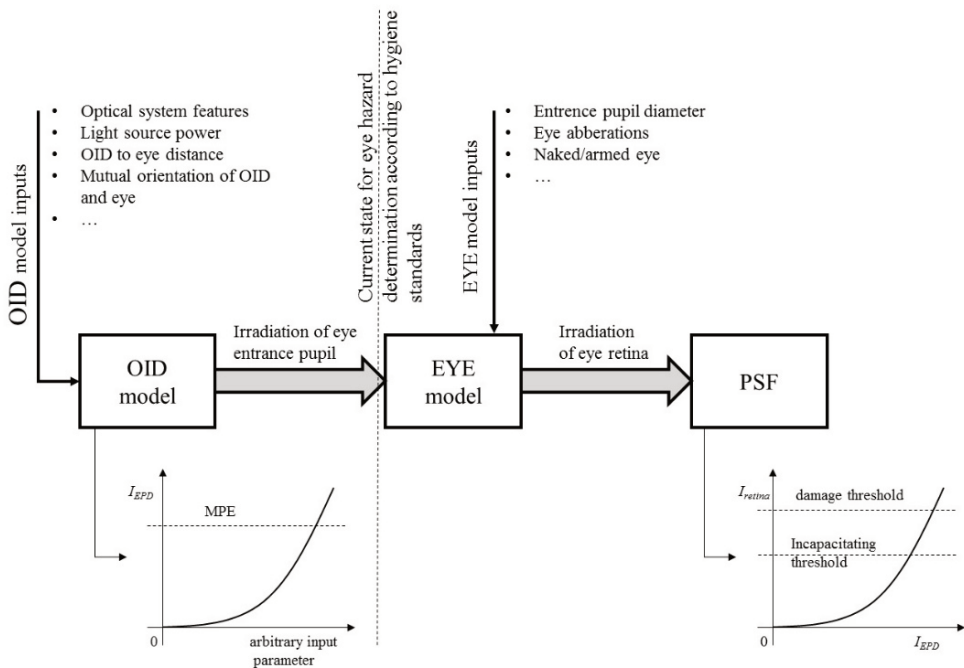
OID model inputs

- Optical system features
- Light source power
- OID to eye distance
- Mutual orientation of OID and eye
- …

Current state for eye hazard determination according to hygiene standards

EYE model inputs

- Entrence pupil diameter
- Eye abberations
- Naked/armed eye
- …

OID model

Irradiation of eye entrance pupil

EYE model

Irradiation of eye retina

PSF

$I_{EPD}$

MPE

0

arbitrary input parameter

$I_{retina}$

damage threshold

Incapacitating threshold

0

$I_{EPD}$